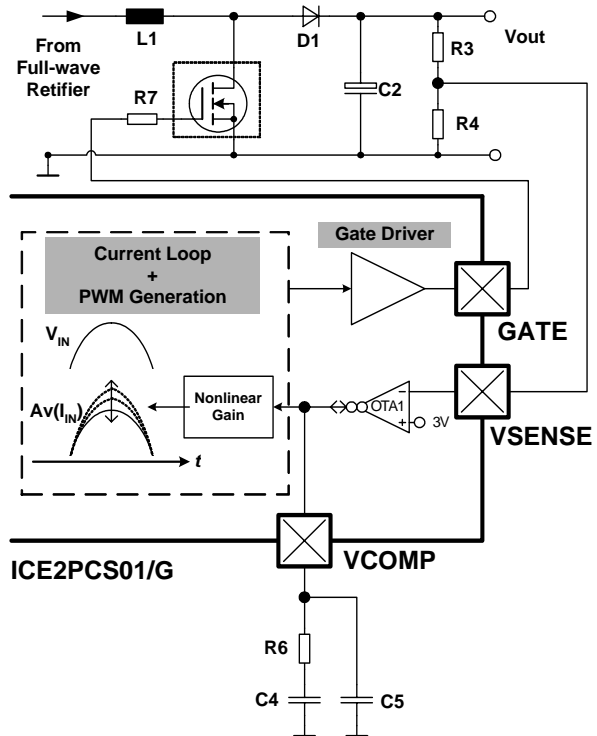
From Full-wave Retifier

L1

D1

Vout

R3

R7

C2

R4

Gate Driver

Current Loop + PWM Generation

GATE

$V_{IN}$

$Av(I_{IN})$

Nonlinear Gain

OTA1

-

+

3V

VSENSE

t

ICE2PCS01/G

VCOMP

R6

C4

C5